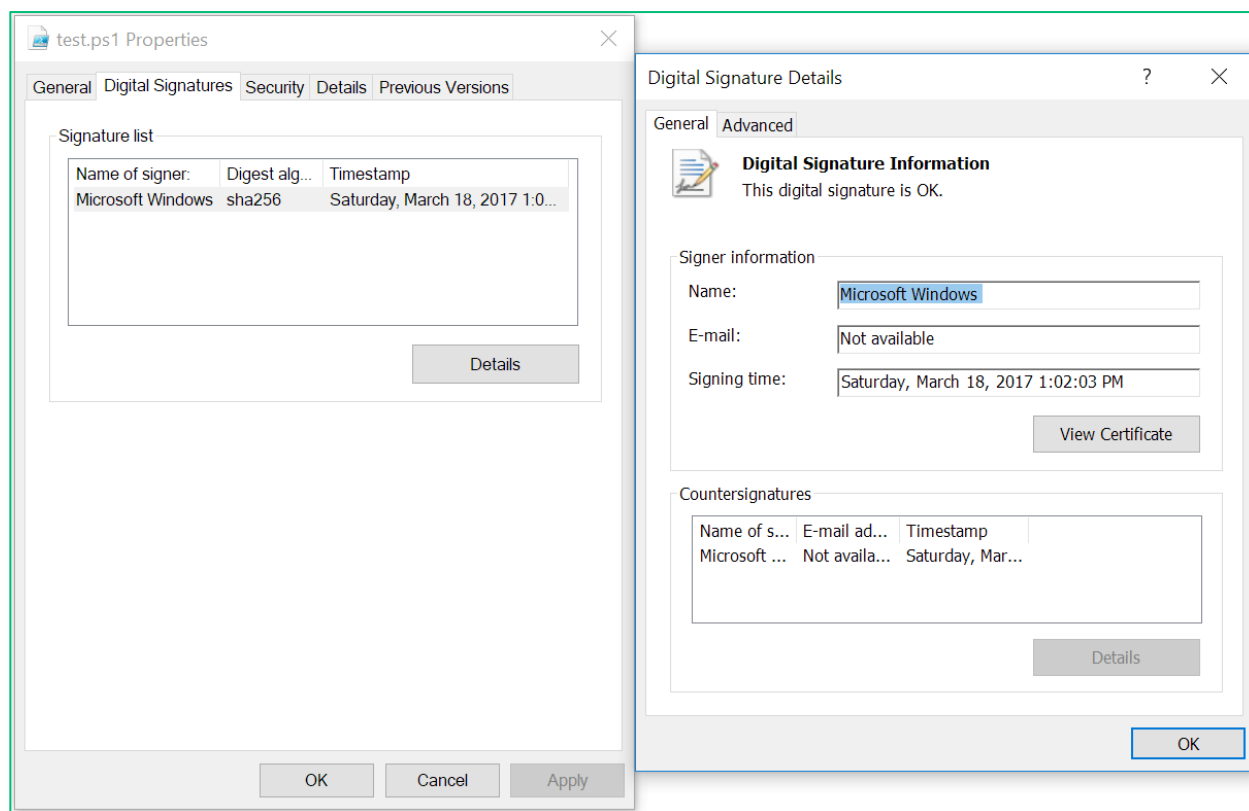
test.ps1 Properties

General | Digital Signatures | Security | Details | Previous Versions

Signature list

| Name of signer: | Digest alg... | Timestamp |
|---|---|---|
| Microsoft Windows | sha256 | Saturday, March 18, 2017 1:0... |

Details

OK | Cancel | Apply

Digital Signature Details

?

General | Advanced

Digital Signature Information
This digital signature is OK.

Signer information

Name: Microsoft Windows

E-mail: Not available

Signing time: Saturday, March 18, 2017 1:02:03 PM

View Certificate

Countersignatures

| Name of s... | E-mail ad... | Timestamp |
|---|---|---|
| Microsoft ... | Not availa... | Saturday, Mar... |

Details

OK